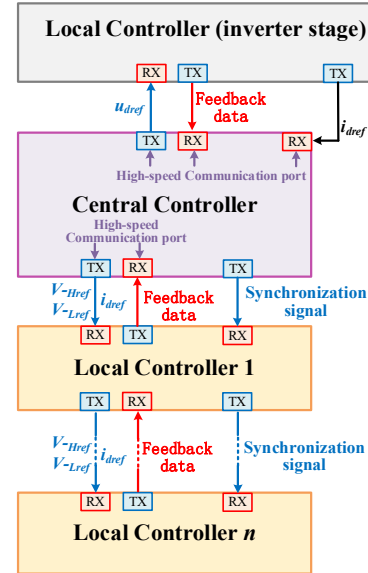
Local Controller (inverter stage)

RX TX TX

$u_{dref}$

Feedback data

$i_{dref}$

TX RX RX

High-speed Communication port

Central Controller

High-speed Communication port

TX RX TX

$V_{-Href}$
$V_{-Lref}$

$i_{dref}$

Feedback data

Synchronization signal

RX TX RX

Local Controller 1

TX RX TX

$V_{-Href}$
$V_{-Lref}$

$i_{dref}$

Feedback data

Synchronization signal

RX TX RX

Local Controller *n*